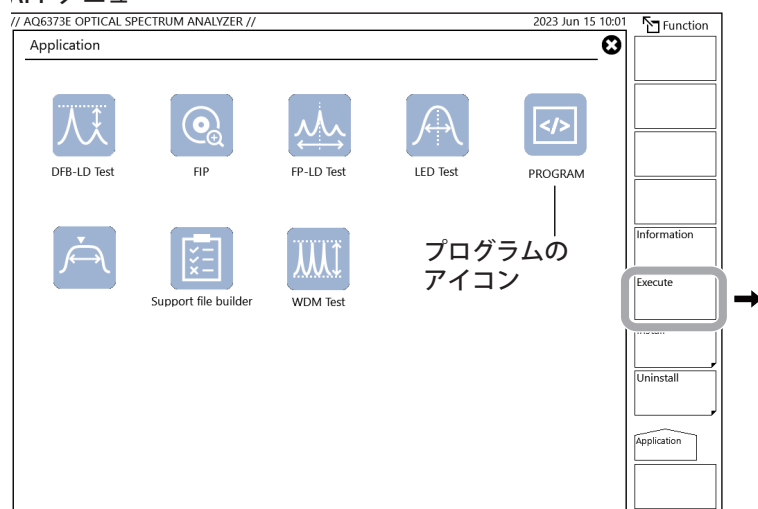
// AQ6373E OPTICAL SPECTRUM ANALYZER //
2023 Jun 15 10:01
Function
Application

DFB-LD Test
FIP
FP-LD Test
LED Test
PROGRAM

Support file builder
WDM Test

プログラムのアイコン

Information
Execute
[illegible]
Uninstall
Application